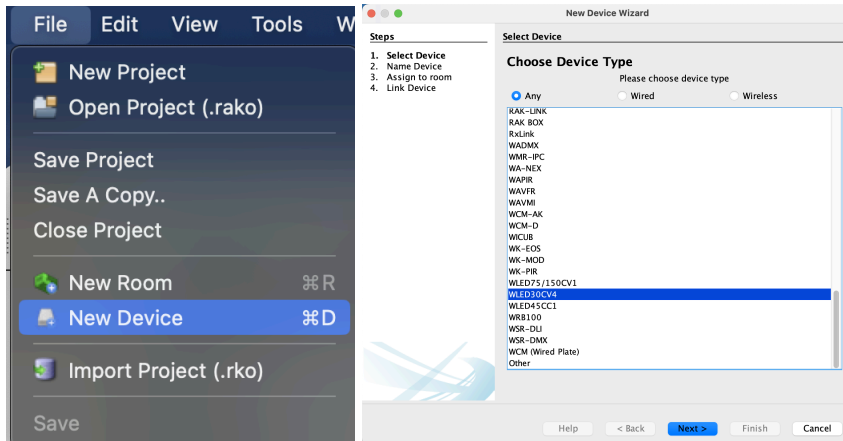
File Edit View Tools W

New Project
Open Project (.rako)

Save Project
Save A Copy..
Close Project

New Room ⌘R
New Device ⌘D

Import Project (.rko)

Save

New Device Wizard

Steps
1. Select Device
2. Name Device
3. Assign to room
4. Link Device

Select Device

Choose Device Type

Please choose device type

Any Wired Wireless

RAK-LINK
RAK BOX
RxLink
WADMX
WMR-IPC
WA-NEX
WAPIR
WAVFR
WAVMI
WCM-AK
WCM-D
WICUB
WK-EOS
WK-MOD
WK-PIR
WLED75/150CV1
WLED30CV4
WLED45CC1
WRB100
WSR-DLI
WSR-DMX
WCM (Wired Plate)
Other

Help < Back Next > Finish Cancel